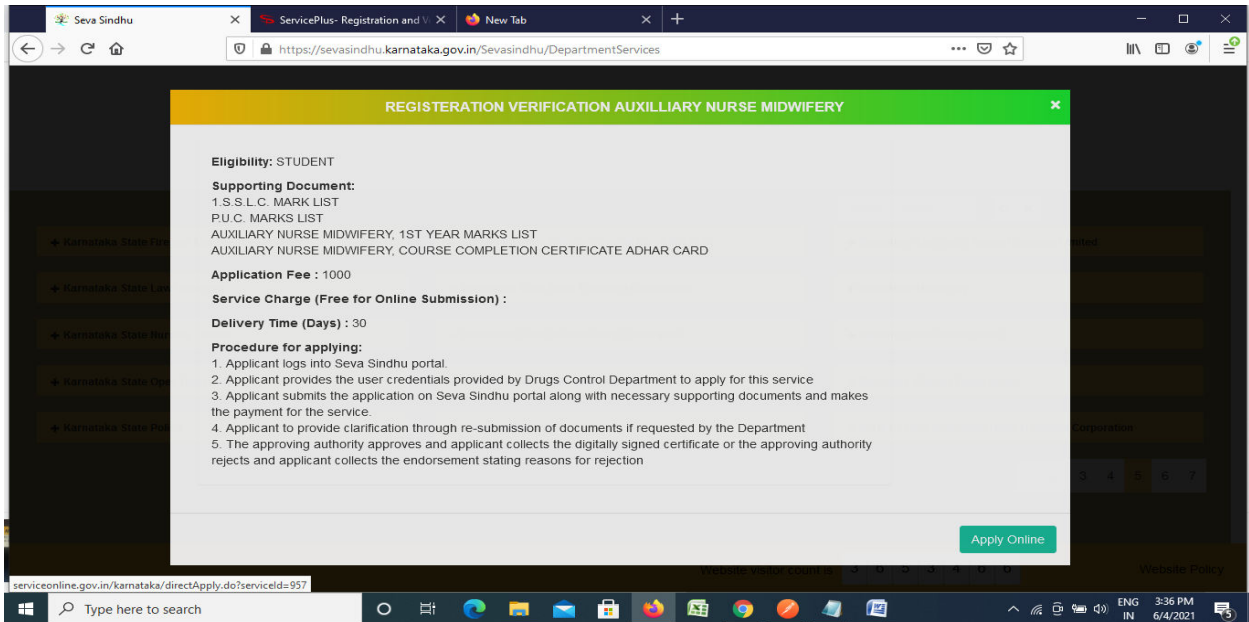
Seva Sindhu
ServicePlus- Registration and V
New Tab
https://sevasindhu.karnataka.gov.in/Sevasindhu/DepartmentServices

REGISTERATION VERIFICATION AUXILLIARY NURSE MIDWIFERY

Eligibility: STUDENT

Supporting Document:
1.S.S.L.C. MARK LIST
P.U.C. MARKS LIST
AUXILIARY NURSE MIDWIFERY, 1ST YEAR MARKS LIST
AUXILIARY NURSE MIDWIFERY, COURSE COMPLETION CERTIFICATE ADHAR CARD

Application Fee : 1000

Service Charge (Free for Online Submission) :

Delivery Time (Days) : 30

Procedure for applying:
1. Applicant logs into Seva Sindhu portal.
2. Applicant provides the user credentials provided by Drugs Control Department to apply for this service
3. Applicant submits the application on Seva Sindhu portal along with necessary supporting documents and makes the payment for the service.
4. Applicant to provide clarification through re-submission of documents if requested by the Department
5. The approving authority approves and applicant collects the digitally signed certificate or the approving authority rejects and applicant collects the endorsement stating reasons for rejection

Apply Online

serviceonline.gov.in/karnataka/directApply.do?serviceId=957
Website visitor count is 3 6 5 3 4 6 6
Website Policy
Type here to search
ENG IN 3:36 PM 6/4/2021